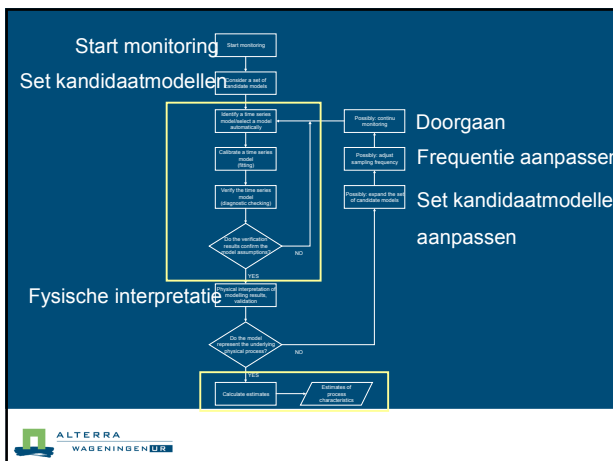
Start monitoring

Start monitoring

Set kandidaatmodellen

Consider a set of candidate models

Identify a time series model/select a model automatically

Calibrate a time series model (fitting)

Verify the time series model (diagnostic checking)

Do the verification results confirm the model assumptions?

NO

YES

Possibly: continu monitoring

Doorgaan

Possibly: adjust sampling frequency

Frequentie aanpassen

Possibly: expand the set of candidate models

Set kandidaatmodellen aanpassen

Fysische interpretatie

Physical interpretation of modelling results, validation

Do the model represent the underlying physical process?

NO

YES

Calculate estimates

Estimates of process characteristics

ALTERRA
WAGENINGEN UR